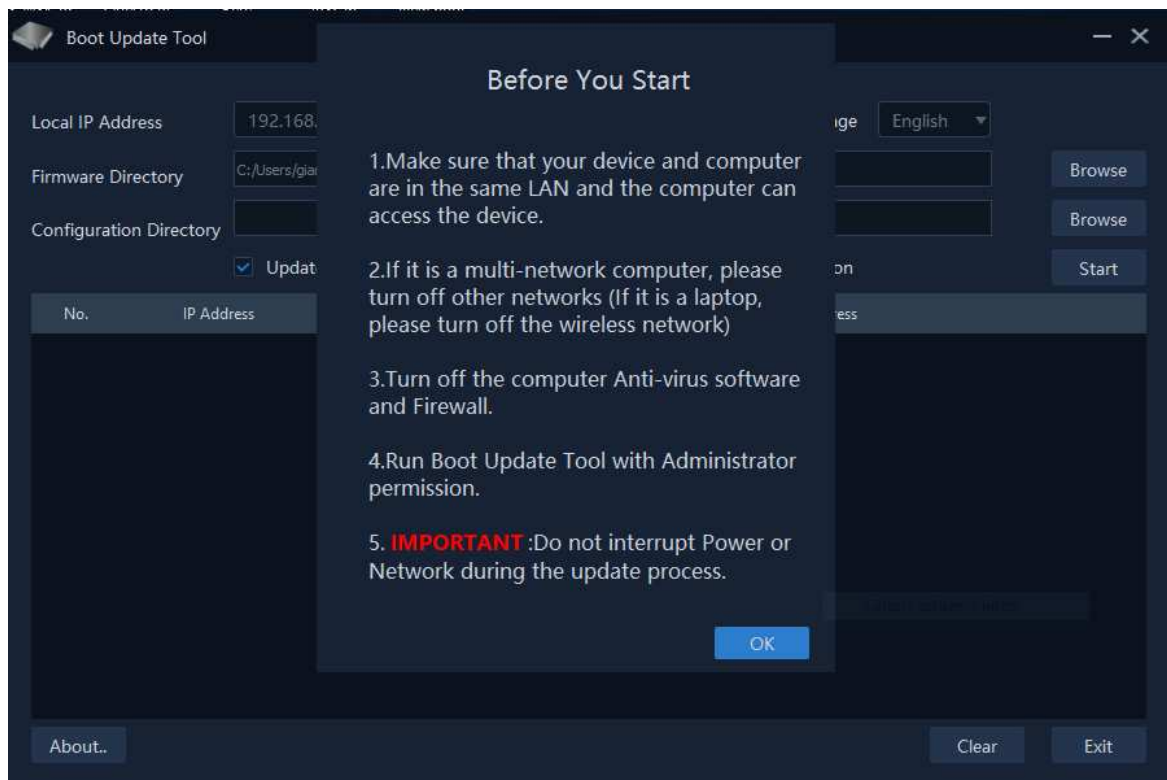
Boot Update Tool

Local IP Address
192.168.
ıge
English
Firmware Directory
C:/Users/gia
Browse
Configuration Directory
Browse
Updat
on
Start
No.
IP Address
ess

Before You Start

1.Make sure that your device and computer are in the same LAN and the computer can access the device.

2.If it is a multi-network computer, please turn off other networks (If it is a laptop, please turn off the wireless network)

3.Turn off the computer Anti-virus software and Firewall.

4.Run Boot Update Tool with Administrator permission.

5. IMPORTANT :Do not interrupt Power or Network during the update process.

OK

About..
Clear
Exit